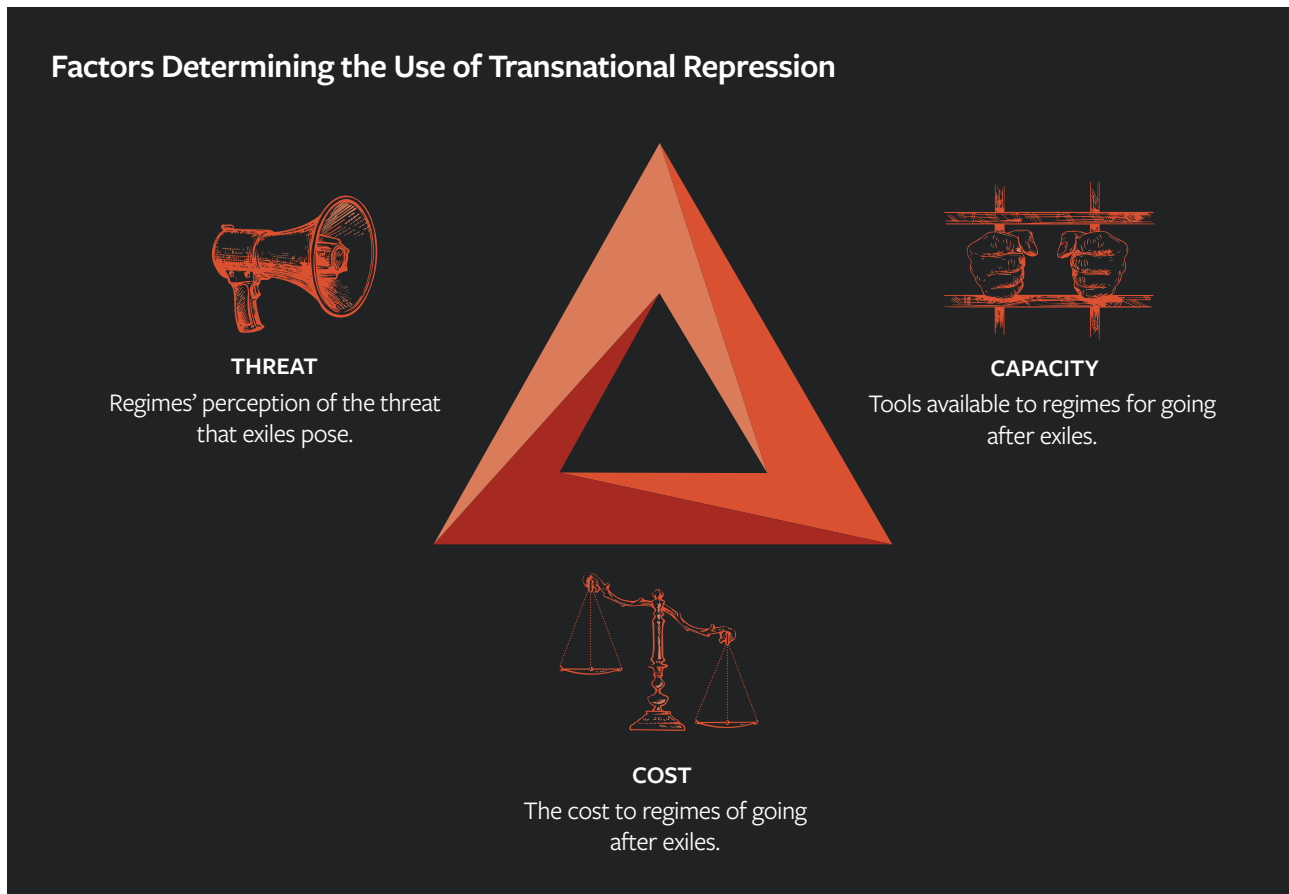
Factors Determining the Use of Transnational Repression

THREAT
Regimes' perception of the threat that exiles pose.

CAPACITY
Tools available to regimes for going after exiles.

COST
The cost to regimes of going after exiles.